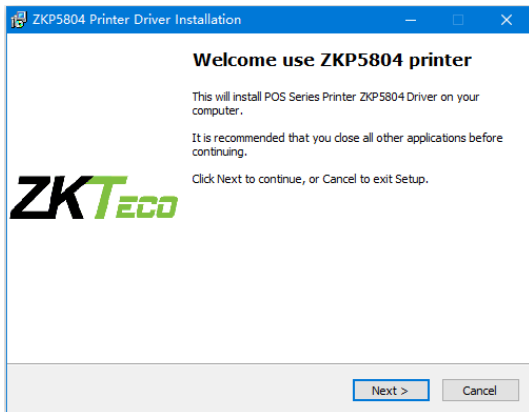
ZKP5804 Printer Driver Installation

Welcome use ZKP5804 printer

This will install POS Series Printer ZKP5804 Driver on your computer.

It is recommended that you close all other applications before continuing.

Click Next to continue, or Cancel to exit Setup.

ZKTECO

Next >

Cancel